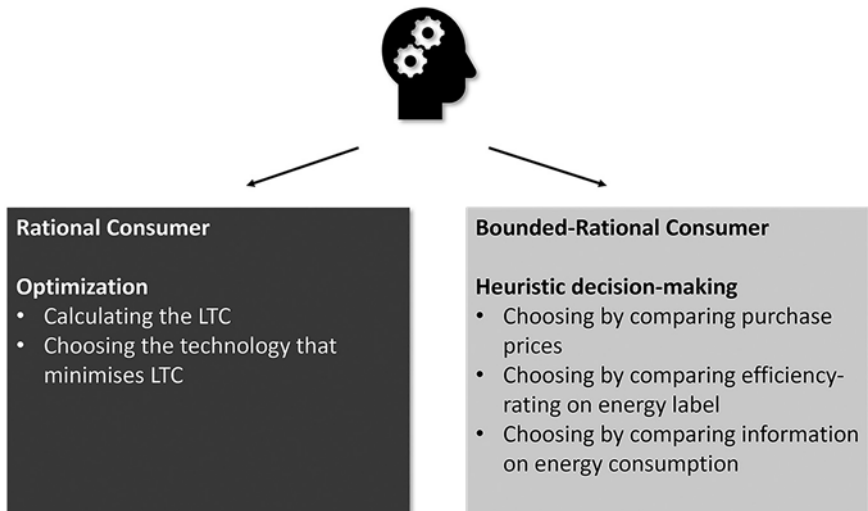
**Rational Consumer**

**Optimization**
- Calculating the LTC
- Choosing the technology that minimises LTC

**Bounded-Rational Consumer**

**Heuristic decision-making**
- Choosing by comparing purchase prices
- Choosing by comparing efficiency-rating on energy label
- Choosing by comparing information on energy consumption